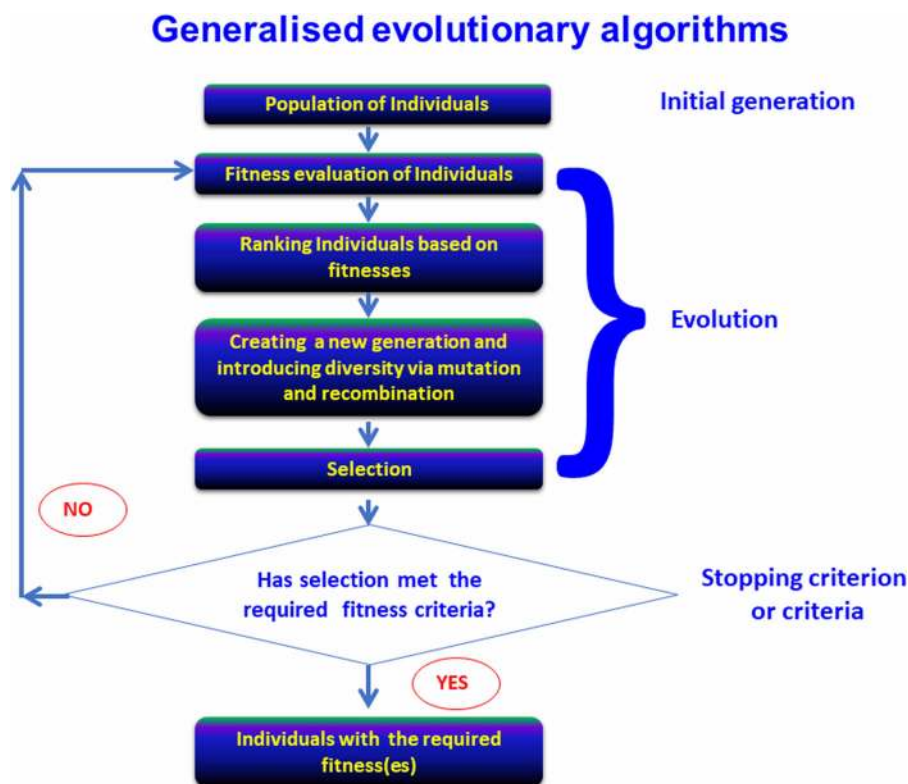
Generalised evolutionary algorithms

Population of Individuals

Initial generation

Fitness evaluation of Individuals

Ranking Individuals based on fitnesses

Creating a new generation and introducing diversity via mutation and recombination

Evolution

Selection

NO

Has selection met the required fitness criteria?

Stopping criterion or criteria

YES

Individuals with the required fitness(es)